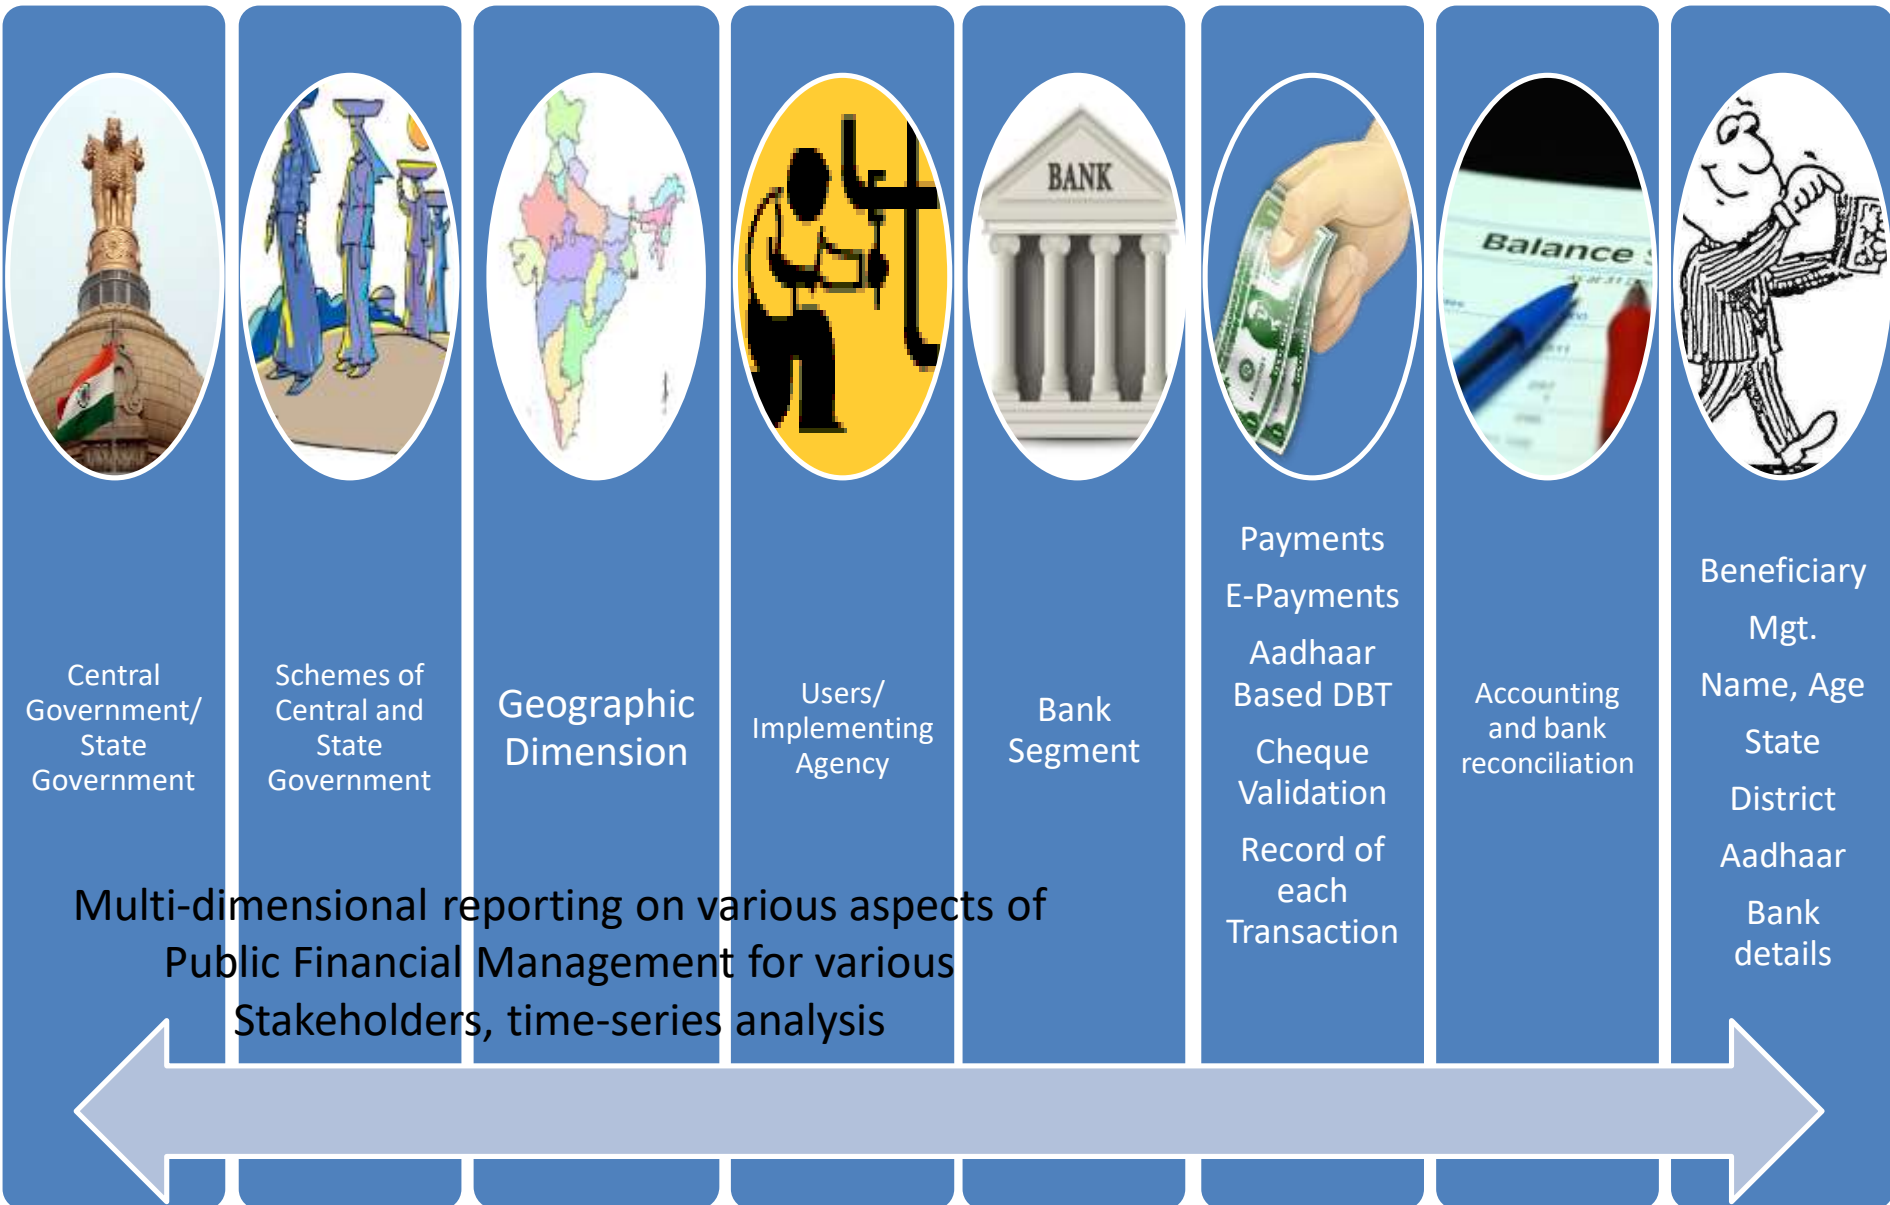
BANK

Balance

Central Government/ State Government

Schemes of Central and State Government

Geographic Dimension

Users/ Implementing Agency

Bank Segment

Payments

E-Payments

Aadhaar Based DBT

Cheque Validation

Record of each Transaction

Accounting and bank reconciliation

Beneficiary Mgt.

Name, Age

State

District

Aadhaar

Bank details

Multi-dimensional reporting on various aspects of Public Financial Management for various Stakeholders, time-series analysis